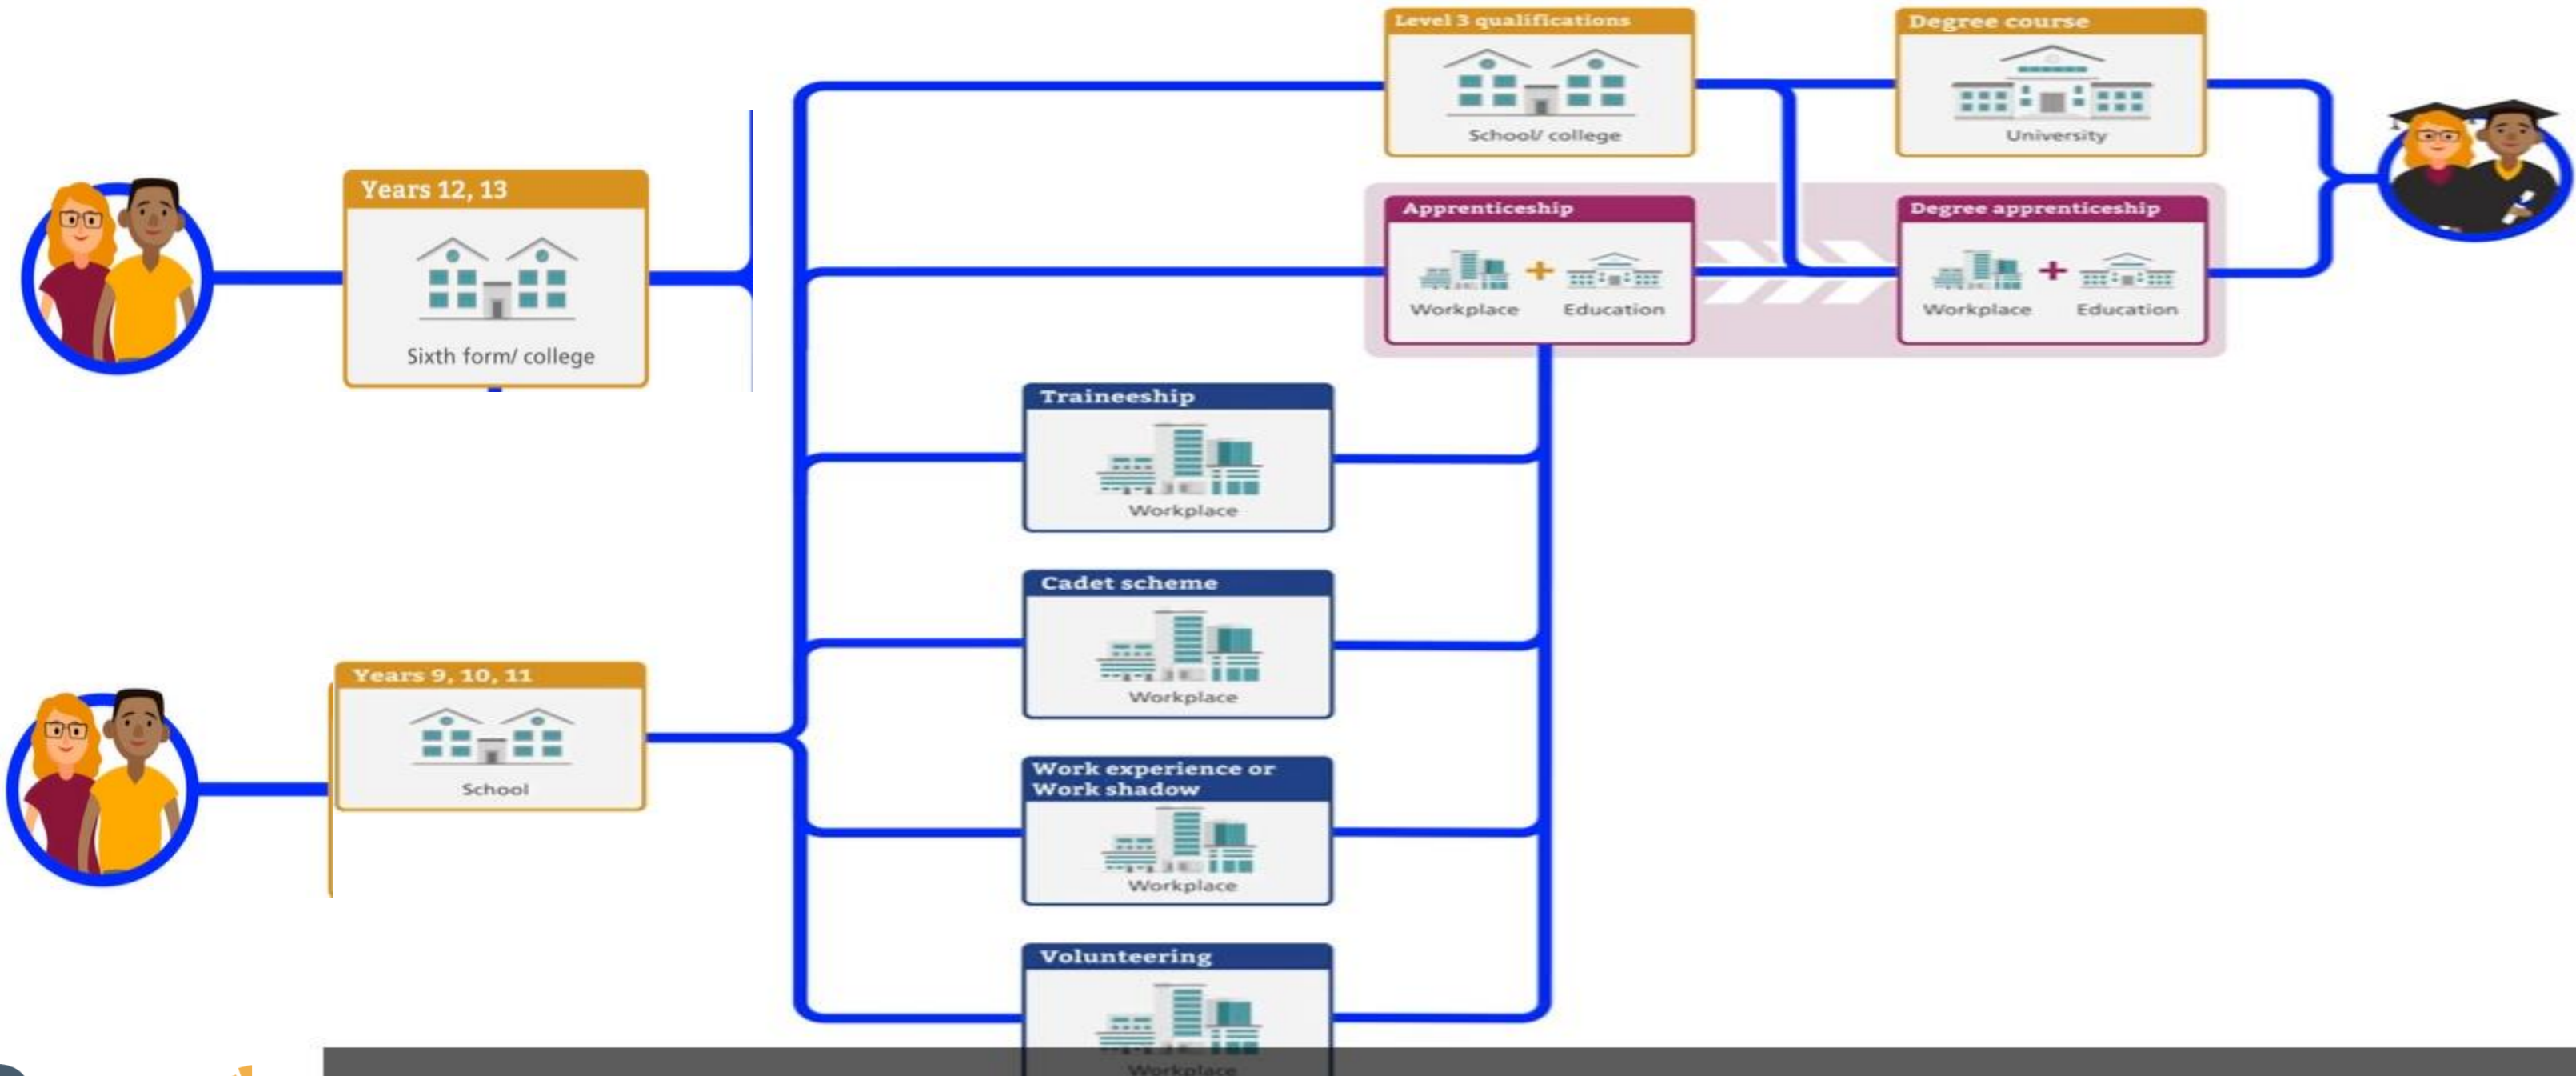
Level 3 qualifications
School/ college

Degree course
University

Years 12, 13
Sixth form/ college

Apprenticeship
Workplace + Education

Degree apprenticeship
Workplace + Education

Traineeship
Workplace

Cadet scheme
Workplace

Years 9, 10, 11
School

Work experience or Work shadow
Workplace

Volunteering
Workplace